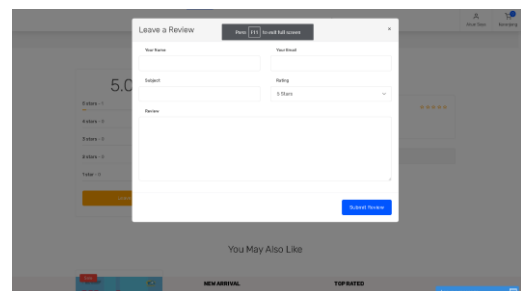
Leave a Review

Press F11 to exit full screen

×

Your Name

Your Email

Subject

Rating

5 Stars

Review

Submit Review

5.0

5 stars - 1

4 stars - 0

3 stars - 0

2 stars - 0

Total - 0

You May Also Like

NEW ARRIVAL

TOP RATED

Sale